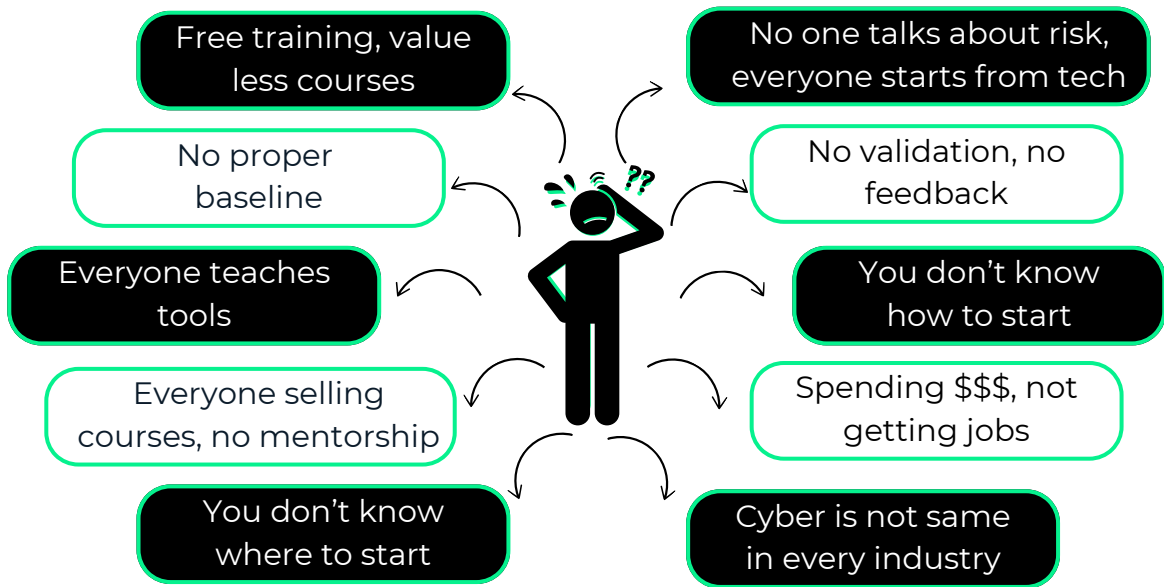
Free training, value less courses

No one talks about risk, everyone starts from tech

No proper baseline

??

No validation, no feedback

Everyone teaches tools

You don’t know how to start

Everyone selling courses, no mentorship

Spending $$$, not getting jobs

You don’t know where to start

Cyber is not same in every industry